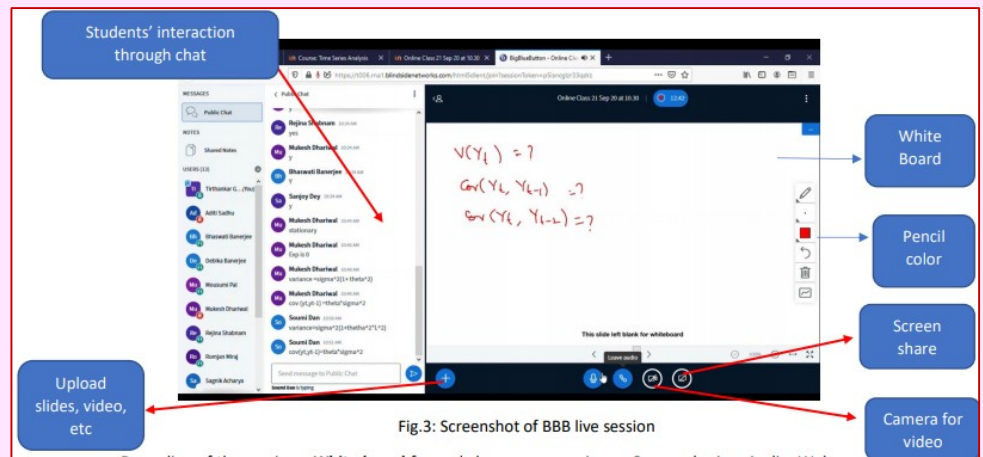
Students' interaction through chat

Course: Time Series Analysis | Online Class 21 Sep 20 at 10.30 | BigBlueButton - Online Cl...

https://t006.mia1.blindsidenetworks.com/html5client/join?sessionToken=

MESSAGES
Public Chat
NOTES
Shared Notes
USERS (13)
Tirthankar G... (You)
Aditi Sadhu
Bhaswati Banerjee
Debika Banerjee
Mousumi Pal
Mukesh Dhariwal
Rejina Shabnam
Romjan Miraj
Sagnik Acharya

< Public Chat
y
Rejina Shabnam
yes
Mukesh Dhariwal
Y
Bhaswati Banerjee
Y
Sanjoy Dey
y
Mukesh Dhariwal
stationary
Mukesh Dhariwal
Exp is 0
Mukesh Dhariwal
variance =sigma^2(1+theta^2)
Mukesh Dhariwal
cov (yt,yt-1) =theta*sigma^2
Soumi Dan
variance=sigma^2(1+theta^2*L^2)
Soumi Dan
cov(yt,yt-1)=theta*sigma^2
Send message to Public Chat
Soumi Dan is typing

Online Class 21 Sep 20 at 10.30   12:42

$V(Y_t) = ?$
$Cov(Y_t, Y_{t-1}) = ?$
$Cov(Y_t, Y_{t-2}) = ?$

This slide left blank for whiteboard
Leave audio

White Board

Pencil color

Screen share

Upload slides, video, etc

Camera for video

Fig.3: Screenshot of BBB live session